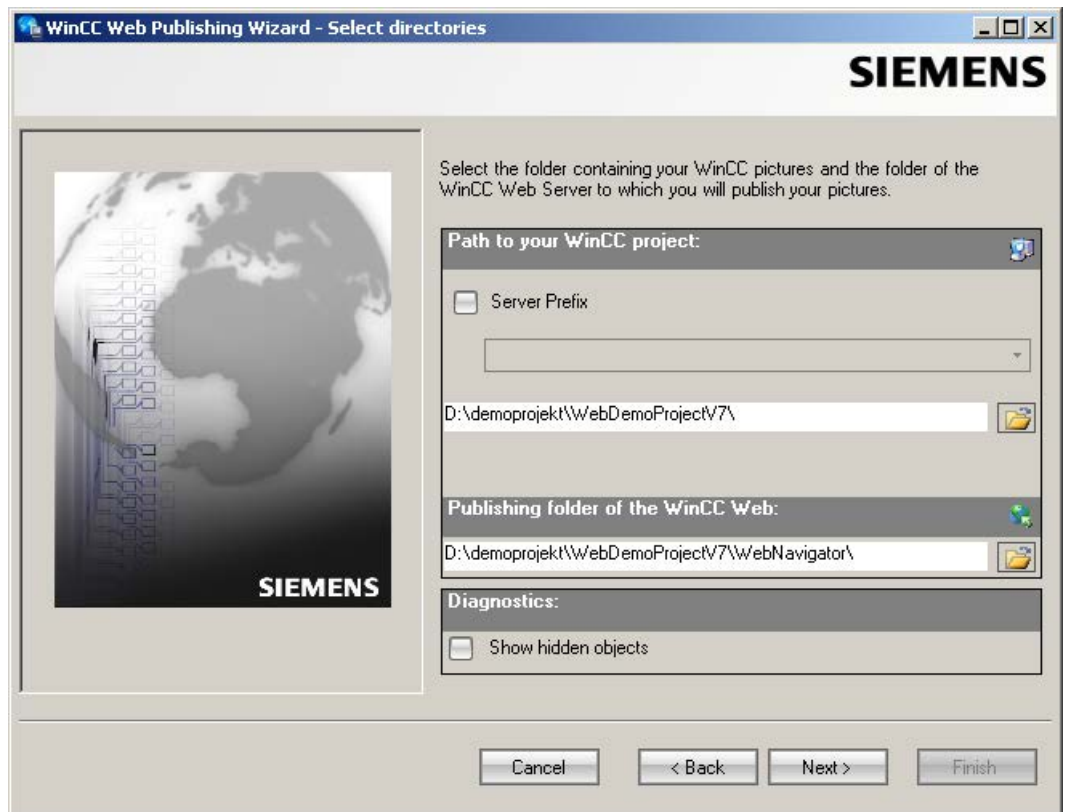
WinCC Web Publishing Wizard - Select directories

SIEMENS

SIEMENS

Select the folder containing your WinCC pictures and the folder of the WinCC Web Server to which you will publish your pictures.

Path to your WinCC project:

Server Prefix

D:\demoprojekt\WebDemoProjectV7\

Publishing folder of the WinCC Web:

D:\demoprojekt\WebDemoProjectV7\WebNavigator\

Diagnostics:

Show hidden objects

Cancel

< Back

Next >

Finish